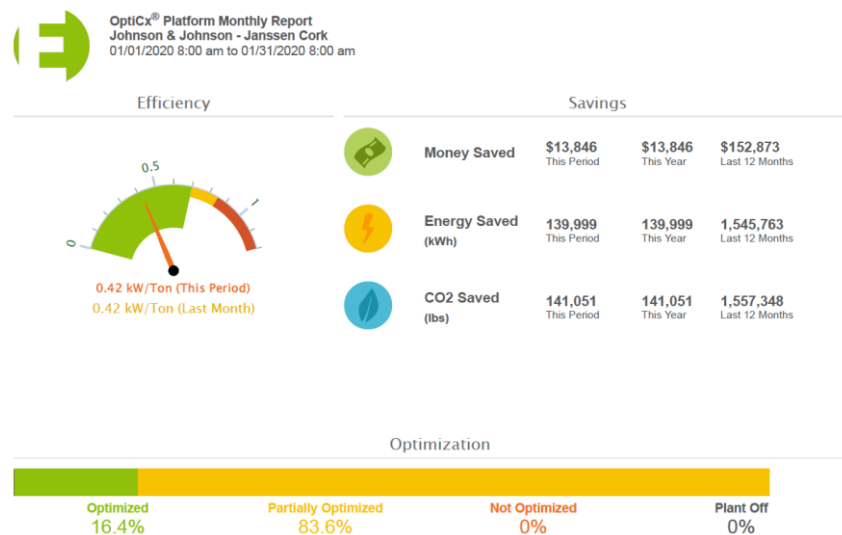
OptiCx® Platform Monthly Report
Johnson & Johnson - Janssen Cork
01/01/2020 8:00 am to 01/31/2020 8:00 am

Efficiency

0
0.5
1

0.42 kW/Ton (This Period)
0.42 kW/Ton (Last Month)

Savings

| | | | |
|---|---|---|---|
| Money Saved | \$13,846 This Period | \$13,846 This Year | \$152,873 Last 12 Months |
| Energy Saved (kWh) | 139,999 This Period | 139,999 This Year | 1,545,763 Last 12 Months |
| CO2 Saved (lbs) | 141,051 This Period | 141,051 This Year | 1,557,348 Last 12 Months |

Optimization

Optimized
16.4%

Partially Optimized
83.6%

Not Optimized
0%

Plant Off
0%